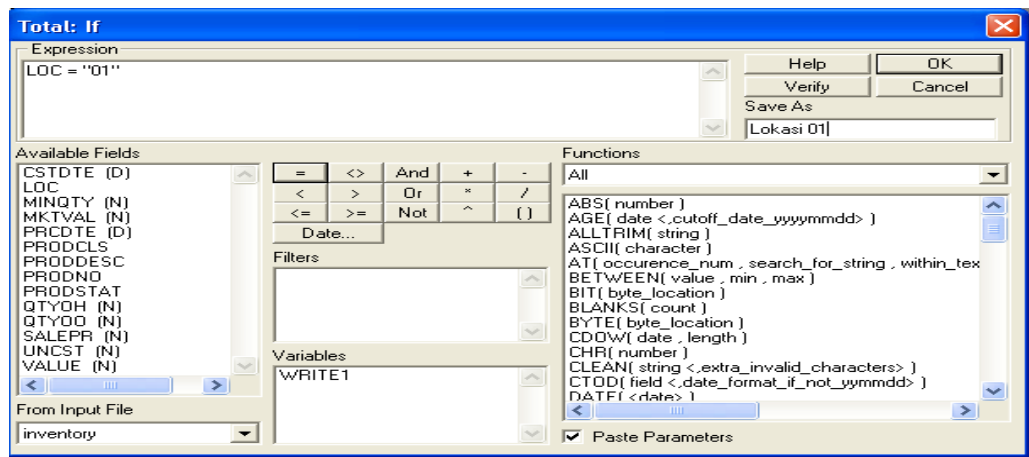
Total: If

Expression

LOC = "01"

Help
OK
Verify
Cancel
Save As
Lokasi 01

Available Fields
CSTDTE (D)
LOC
MINQTY (N)
MKTVAL (N)
PRCDTE (D)
PRODCLS
PRODDESC
PRODNO
PRODSTAT
QTYOH (N)
QTYOO (N)
SALEPR (N)
UNCST (N)
VALUE (N)

| = | <> | And | + | - |
|---|---|---|---|---|
| < | > | Or | * | / |
| <= | >= | Not | ^ | ( ) |

Date...

Filters

Variables
WRITE1

From Input File
inventory

Functions
All

ABS( number )
AGE( date <,cutoff_date_yyyymmdd> )
ALLTRIM( string )
ASCII( character )
AT( occurence_num , search_for_string , within_tex
BETWEEN( value , min , max )
BIT( byte_location )
BLANKS( count )
BYTE( byte_location )
CDOW( date , length )
CHR( number )
CLEAN( string <,extra_invalid_characters> )
CTOD( field <,date_format_if_not_yymmdd> )
DATE( <date> )

Paste Parameters